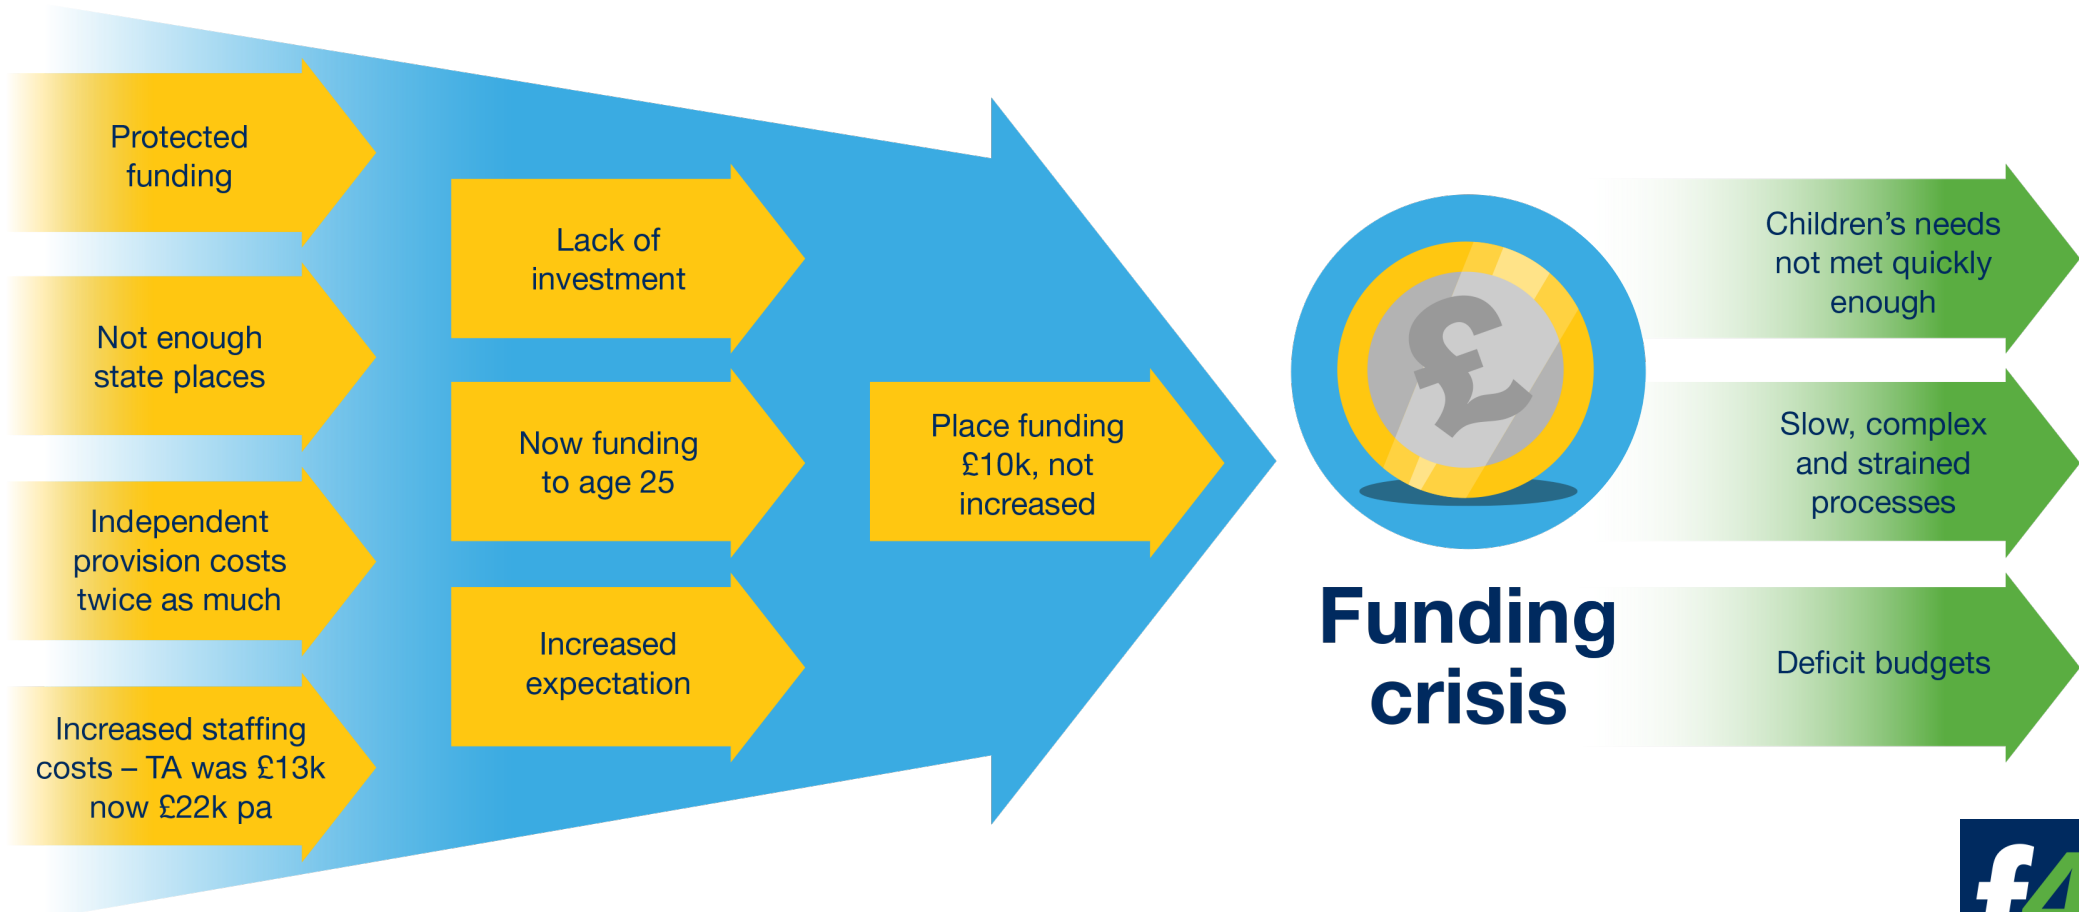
Protected funding

Not enough state places

Independent provision costs twice as much

Increased staffing costs – TA was £13k now £22k pa

Lack of investment

Now funding to age 25

Increased expectation

Place funding £10k, not increased

£

Funding crisis

Children's needs not met quickly enough

Slow, complex and strained processes

Deficit budgets

f4